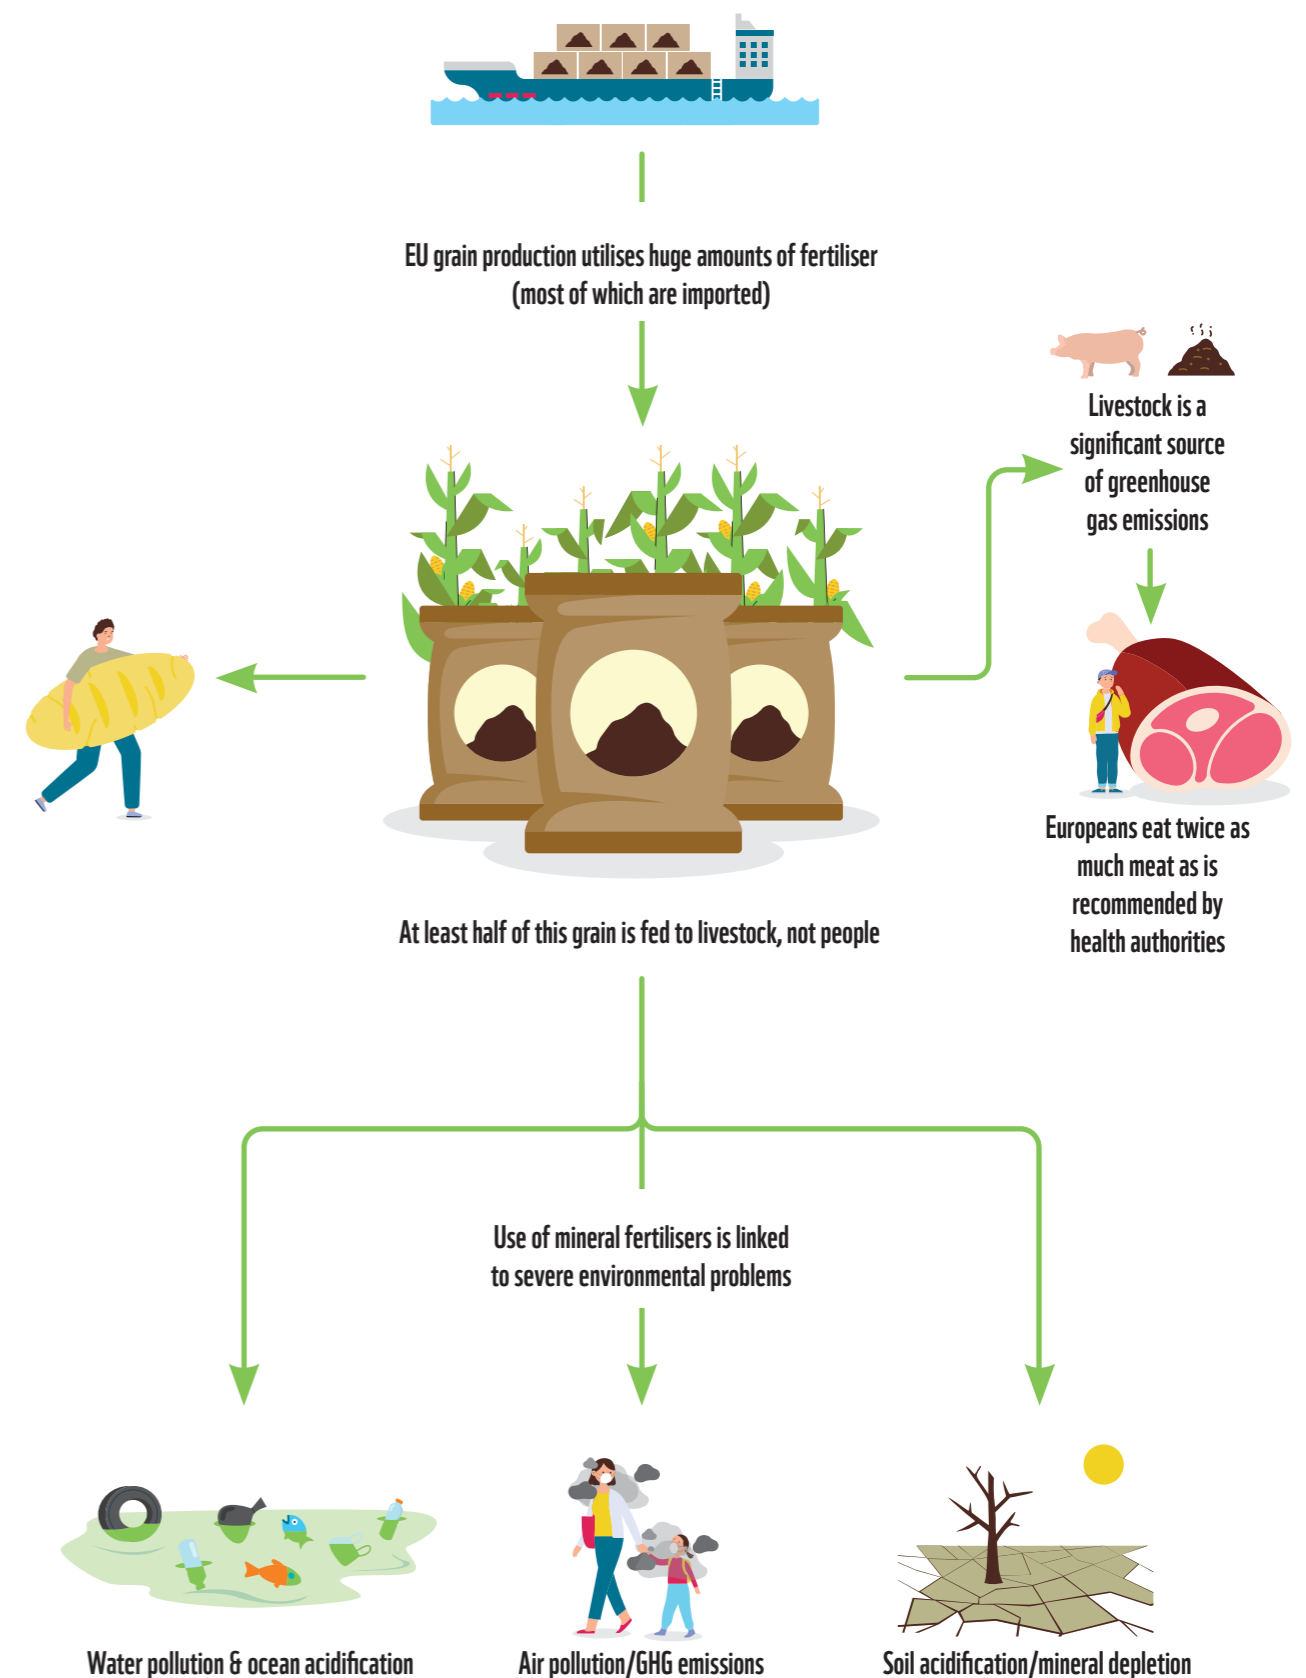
EU grain production utilises huge amounts of fertiliser (most of which are imported)

Livestock is a significant source of greenhouse gas emissions

Europeans eat twice as much meat as is recommended by health authorities

At least half of this grain is fed to livestock, not people

Use of mineral fertilisers is linked to severe environmental problems

Water pollution & ocean acidification

Air pollution/GHG emissions

Soil acidification/mineral depletion